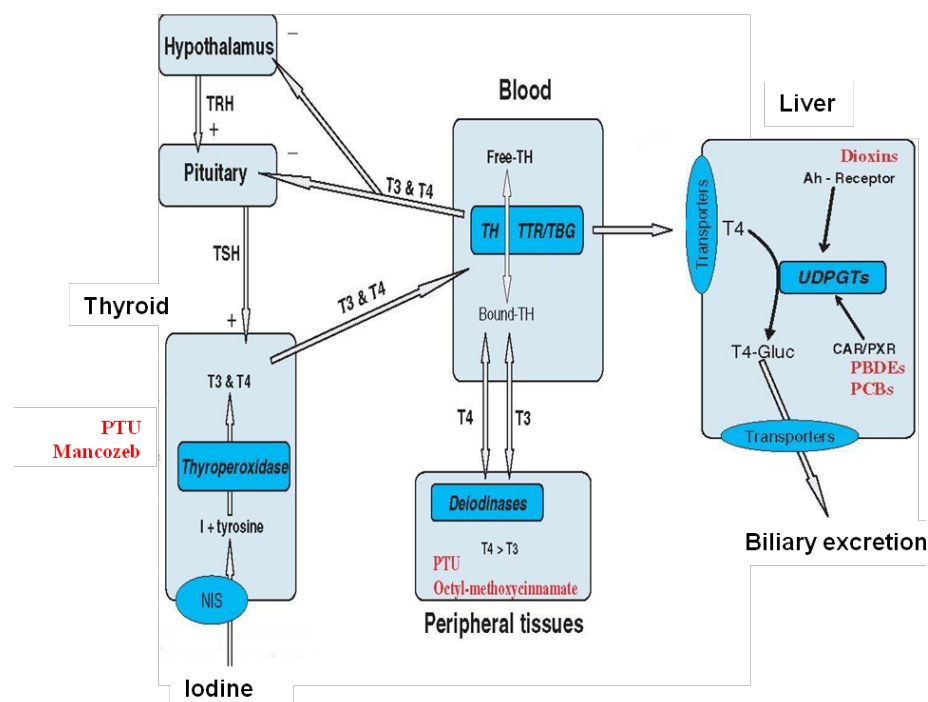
Hypothalamus
−
TRH
+
Pituitary
−
TSH
+
Thyroid
T3 & T4
T3 & T4
T3 & T4
Thyroperoxidase
I + tyrosine
NIS
Iodine
PTU
Mancozeb
Blood
Free-TH
TH
TTR/TBG
Bound-TH
T4
T3
Deiodinases
T4 > T3
PTU
Octyl-methoxycinnamate
Peripheral tissues
Liver
Transporters
Dioxins
Ah - Receptor
T4
UDPGTs
T4-Gluc
CAR/PXR
PBDEs
PCBs
Transporters
Biliary excretion